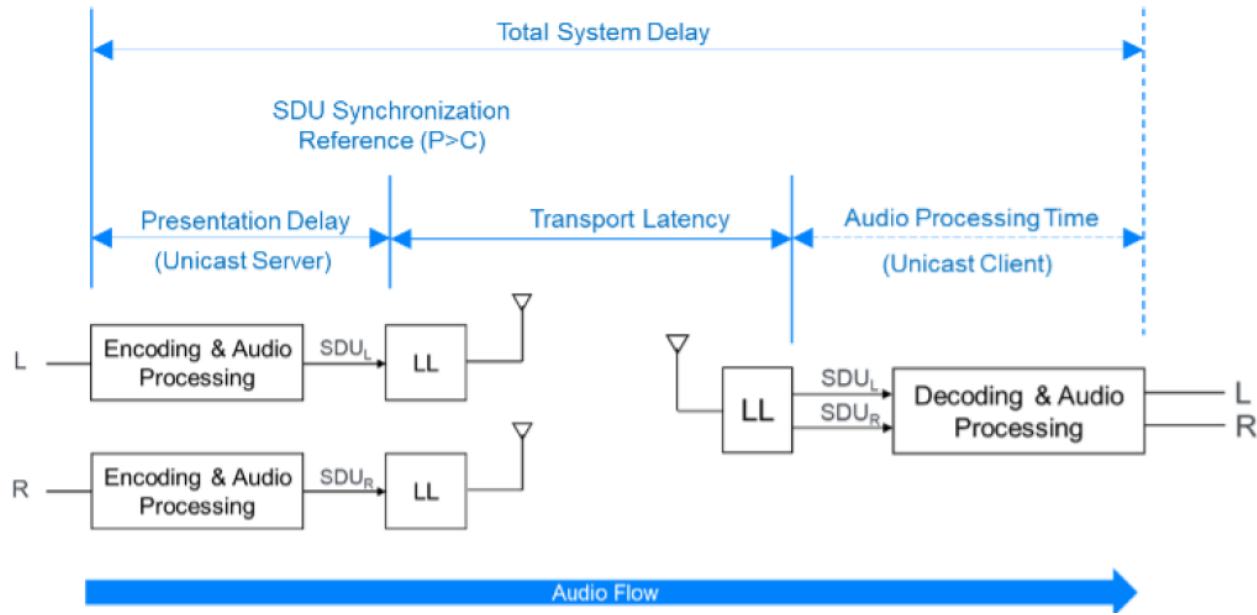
Total System Delay

SDU Synchronization Reference (P>C)

Presentation Delay (Unicast Server)

Transport Latency

Audio Processing Time (Unicast Client)

L

Encoding & Audio Processing

$SDU_L$

LL

R

Encoding & Audio Processing

$SDU_R$

LL

LL

$SDU_L$

$SDU_R$

Decoding & Audio Processing

L

R

Audio Flow